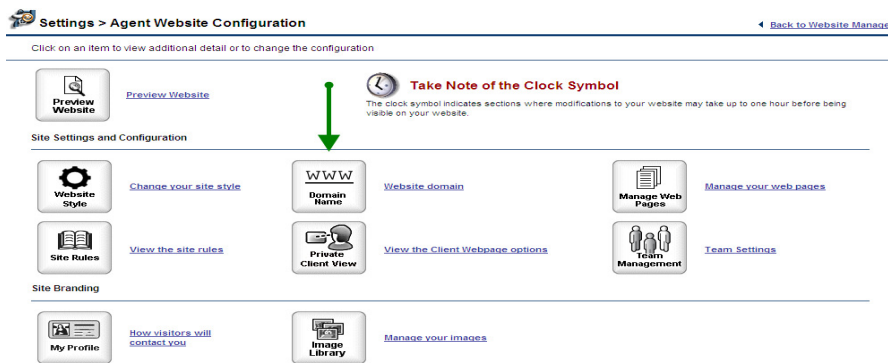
Settings > Agent Website Configuration

Back to Website Manage

Click on an item to view additional detail or to change the configuration

Preview Website

Preview Website

Take Note of the Clock Symbol

The clock symbol indicates sections where modifications to your website may take up to one hour before being visible on your website.

Site Settings and Configuration

Website Style

Change your site style

WWW Domain Name

Website domain

Manage Web Pages

Manage your web pages

Site Rules

View the site rules

Private Client View

View the Client Webpage options

Team Management

Team Settings

Site Branding

My Profile

How visitors will contact you

Image Library

Manage your images